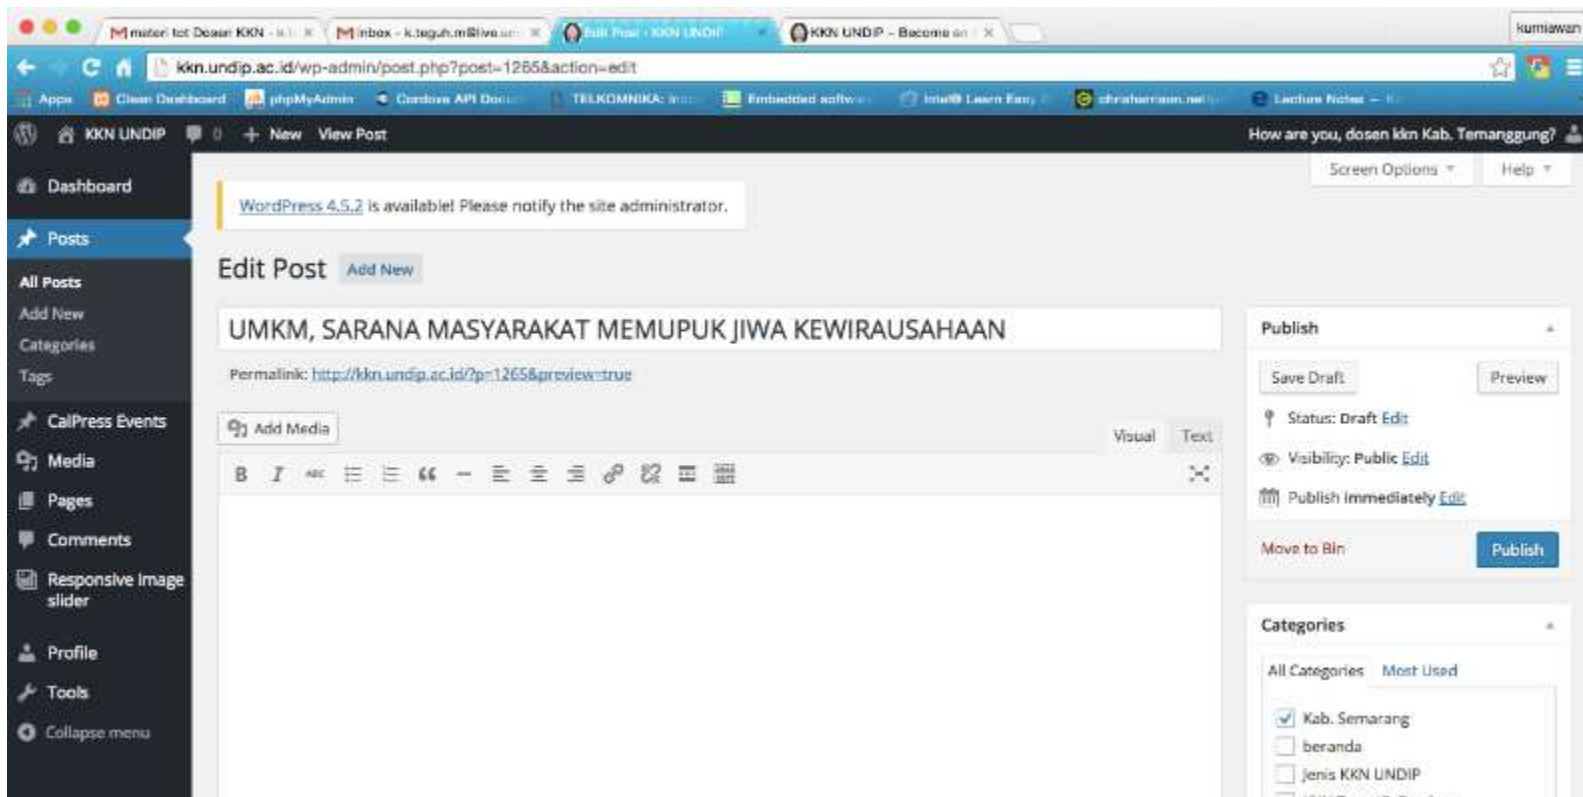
materi tot Dosen KKN - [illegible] | Inbox - k.teguh.m@live.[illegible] | Edit Post ‹ KKN UNDIP | KKN UNDIP – Become an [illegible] | kurniawan

kkn.undip.ac.id/wp-admin/post.php?post=1265&action=edit

Apps | Clean Dashboard | phpMyAdmin | Cordova API Docu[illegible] | TELKOMNIKA: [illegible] | Embedded softw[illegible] | Intel® Learn Easy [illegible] | chrisherrmann.net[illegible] | Lecture Notes – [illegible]

KKN UNDIP | 0 | New | View Post | How are you, dosen kkn Kab. Temanggung?

Dashboard
Posts
All Posts
Add New
Categories
Tags
CalPress Events
Media
Pages
Comments
Responsive Image slider
Profile
Tools
Collapse menu

Screen Options | Help

WordPress 4.5.2 is available! Please notify the site administrator.

Edit Post Add New

UMKM, SARANA MASYARAKAT MEMUPUK JIWA KEWIRAUSAHAAN

Permalink: http://kkn.undip.ac.id/?p=1265&preview=true

Add Media | Visual | Text

B I ABC

Publish
Save Draft | Preview
Status: Draft Edit
Visibility: Public Edit
Publish immediately Edit
Move to Bin | Publish

Categories
All Categories | Most Used
Kab. Semarang
beranda
Jenis KKN UNDIP